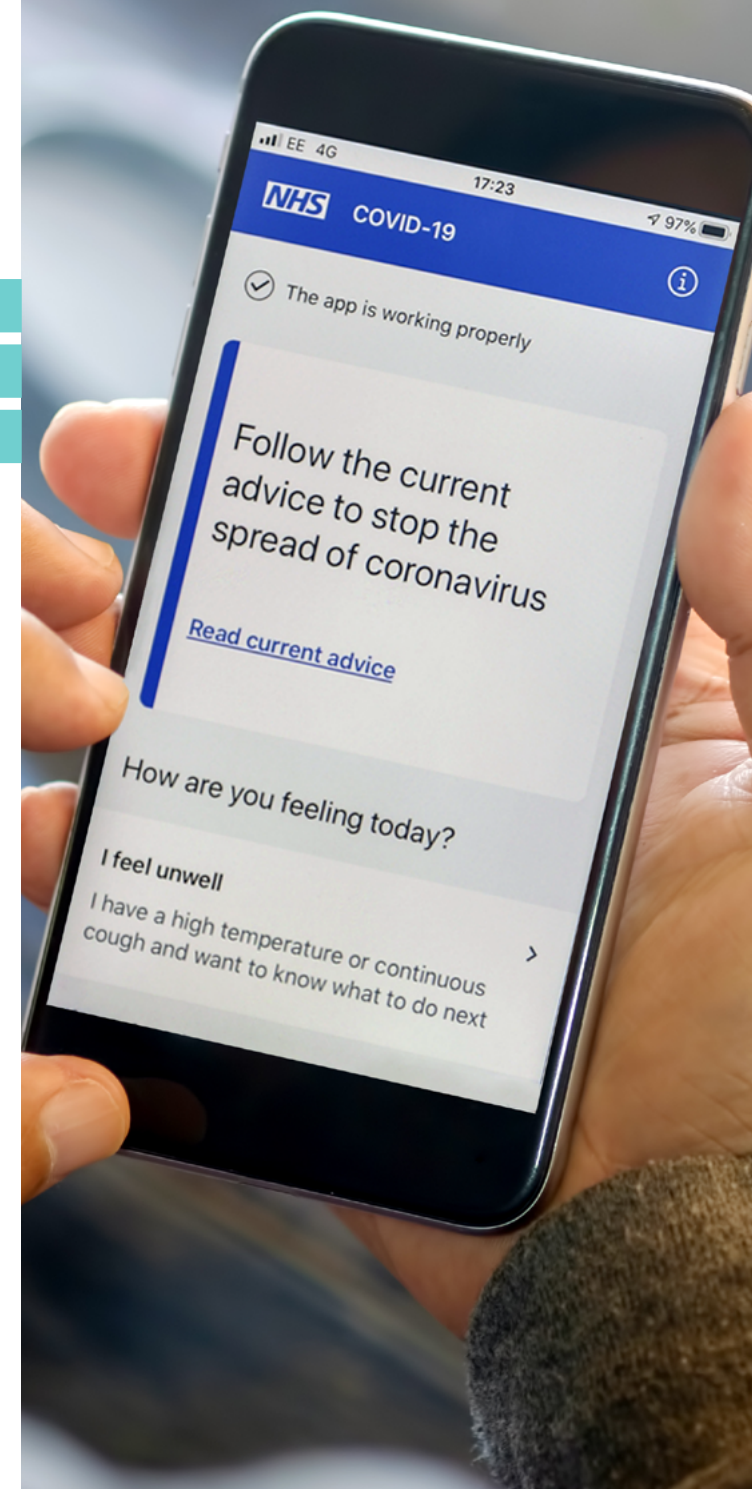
EE 4G
17:23
97%

NHS COVID-19

The app is working properly

Follow the current advice to stop the spread of coronavirus

Read current advice

How are you feeling today?

I feel unwell
I have a high temperature or continuous cough and want to know what to do next
>